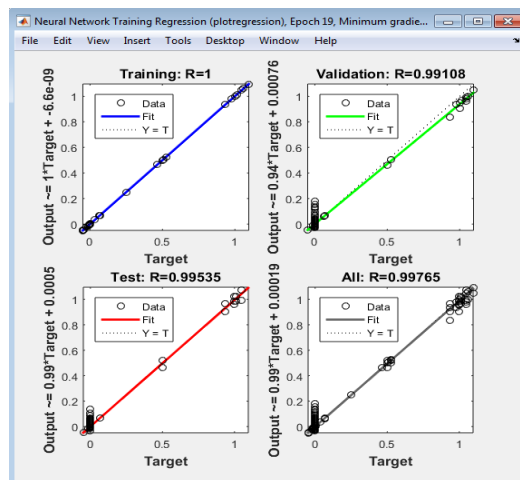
Neural Network Training Regression (plotregression), Epoch 19, Minimum gradie...

File Edit View Insert Tools Desktop Window Help

Training: R=1

Output ~= 1*Target + -6.6e-09

Data
Fit
Y = T

1
0.8
0.6
0.4
0.2
0

0 0.5 1

Target

Validation: R=0.99108

Output ~= 0.94*Target + 0.00076

Data
Fit
Y = T

1
0.8
0.6
0.4
0.2
0

0 0.5 1

Target

Test: R=0.99535

Output ~= 0.99*Target + 0.0005

Data
Fit
Y = T

1
0.8
0.6
0.4
0.2
0

0 0.5 1

Target

All: R=0.99765

Output ~= 0.99*Target + 0.00019

Data
Fit
Y = T

1
0.8
0.6
0.4
0.2
0

0 0.5 1

Target